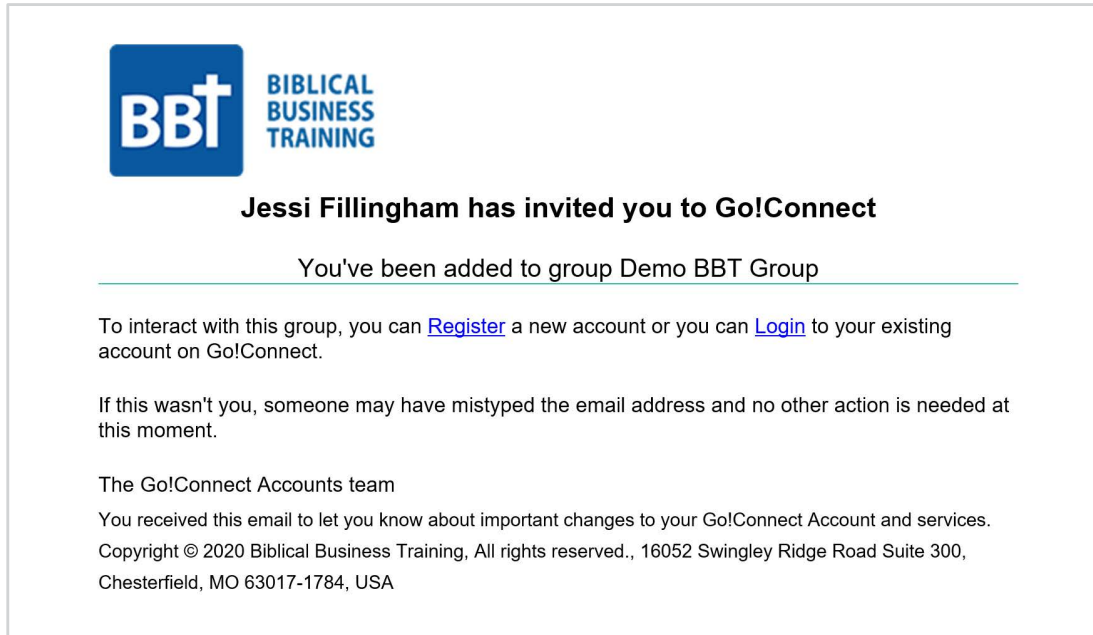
BBT BIBLICAL BUSINESS TRAINING

Jessi Fillingham has invited you to Go!Connect

You've been added to group Demo BBT Group

To interact with this group, you can Register a new account or you can Login to your existing account on Go!Connect.

If this wasn't you, someone may have mistyped the email address and no other action is needed at this moment.

The Go!Connect Accounts team

You received this email to let you know about important changes to your Go!Connect Account and services.
Copyright © 2020 Biblical Business Training, All rights reserved., 16052 Swingley Ridge Road Suite 300, Chesterfield, MO 63017-1784, USA